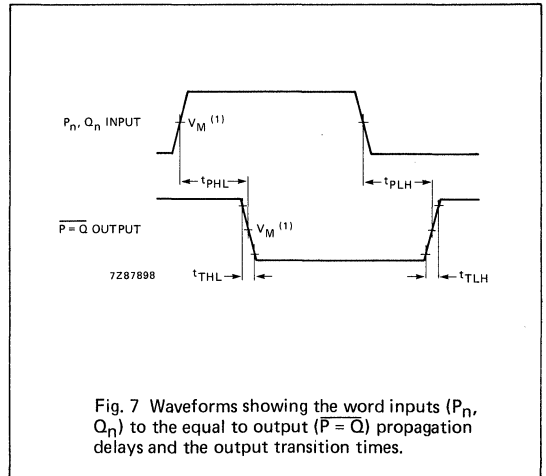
$P_n$, $Q_n$ INPUT

$V_M$ $^{(1)}$

$t_{PHL}$

$t_{PLH}$

$\overline{P = Q}$ OUTPUT

$V_M$ $^{(1)}$

7Z87898

$t_{THL}$

$t_{TLH}$

Fig. 7 Waveforms showing the word inputs ($P_n$, $Q_n$) to the equal to output ($\overline{P = Q}$) propagation delays and the output transition times.